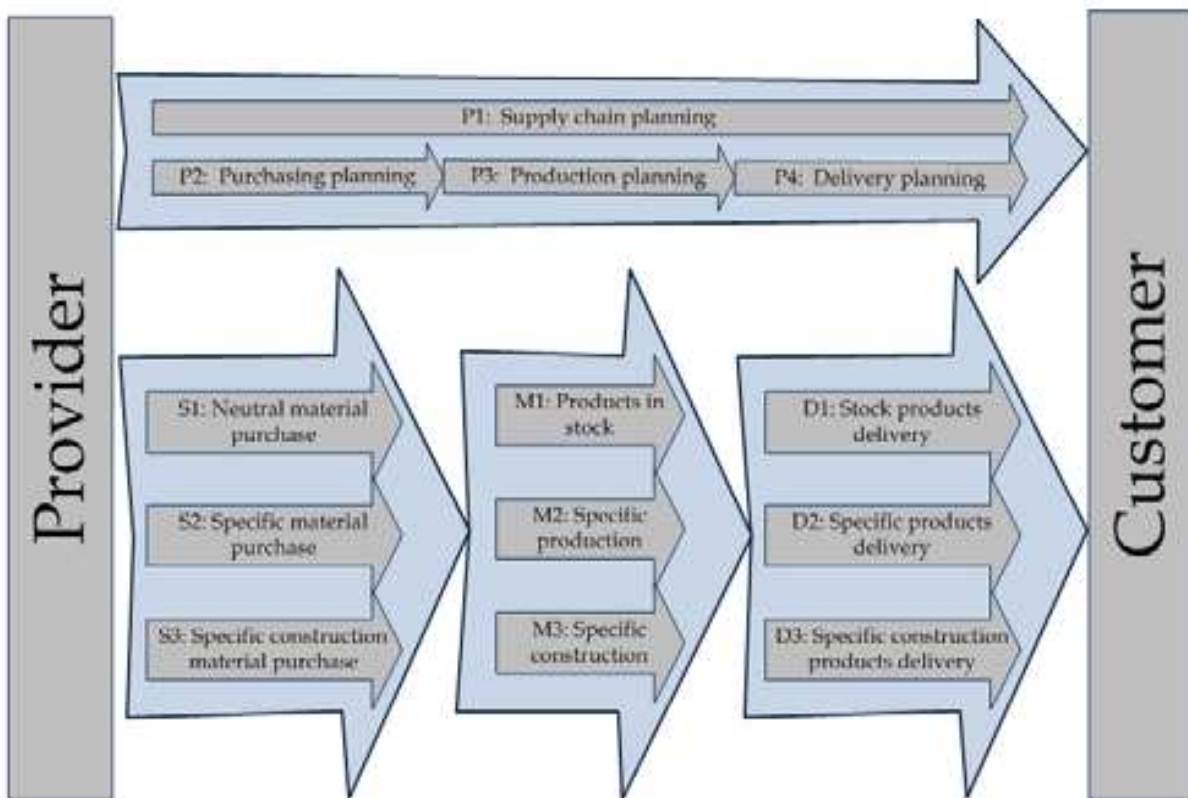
Provider

P1: Supply chain planning

P2: Purchasing planning

P3: Production planning

P4: Delivery planning

S1: Neutral material purchase

S2: Specific material purchase

S3: Specific construction material purchase

M1: Products in stock

M2: Specific production

M3: Specific construction

D1: Stock products delivery

D2: Specific products delivery

D3: Specific construction products delivery

Customer